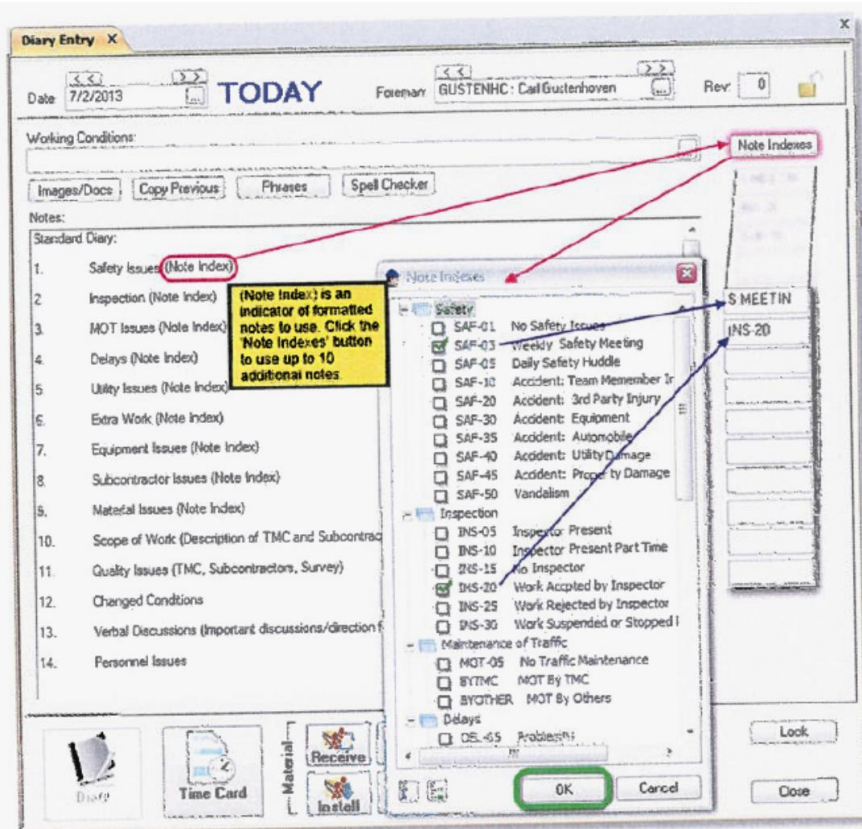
Diary Entry X

Date 7/2/2013 TODAY Foreman GUSTENHC : Carl Gustenhoven Rev 0

Working Conditions:

Note Indexes

Images/Docs Copy Previous Phrases Spell Checker

Notes:

Standard Diary:

1. Safety Issues (Note Index)
2. Inspection (Note Index)
3. MOT Issues (Note Index)
4. Delays (Note Index)
5. Utility Issues (Note Index)
6. Extra Work (Note Index)
7. Equipment Issues (Note Index)
8. Subcontractor Issues (Note Index)
9. Material Issues (Note Index)
10. Scope of Work (Description of TMC and Subcontrac
11. Quality Issues (TMC, Subcontractors, Survey)
12. Changed Conditions
13. Verbal Discussions (Important discussions/direction f
14. Personnel Issues

(Note Index) is an indicator of formatted notes to use. Click the 'Note Indexes' button to use up to 10 additional notes.

Note Indexes

Safety
SAF-01 No Safety Issues
SAF-03 Weekly Safety Meeting
SAF-05 Daily Safety Huddle
SAF-10 Accident: Team Memember Ir
SAF-20 Accident: 3rd Party Injury
SAF-30 Accident: Equipment
SAF-35 Accident: Automobile
SAF-40 Accident: Utility Damage
SAF-45 Accident: Property Damage
SAF-50 Vandalism
Inspection
INS-05 Inspector Present
INS-10 Inspector Present Part Time
INS-15 No Inspector
INS-20 Work Accpted by Inspector
INS-25 Work Rejected by Inspector
INS-30 Work Suspended or Stopped I
Maintenance of Traffic
MOT-05 No Traffic Maintenance
BYTMC MOT By TMC
BYOTHER MOT By Others
Delays
DEL-05 Problems

OK Cancel

S MEETIN
INS-20

Diary Time Card Material Receive Install

Lock
Close